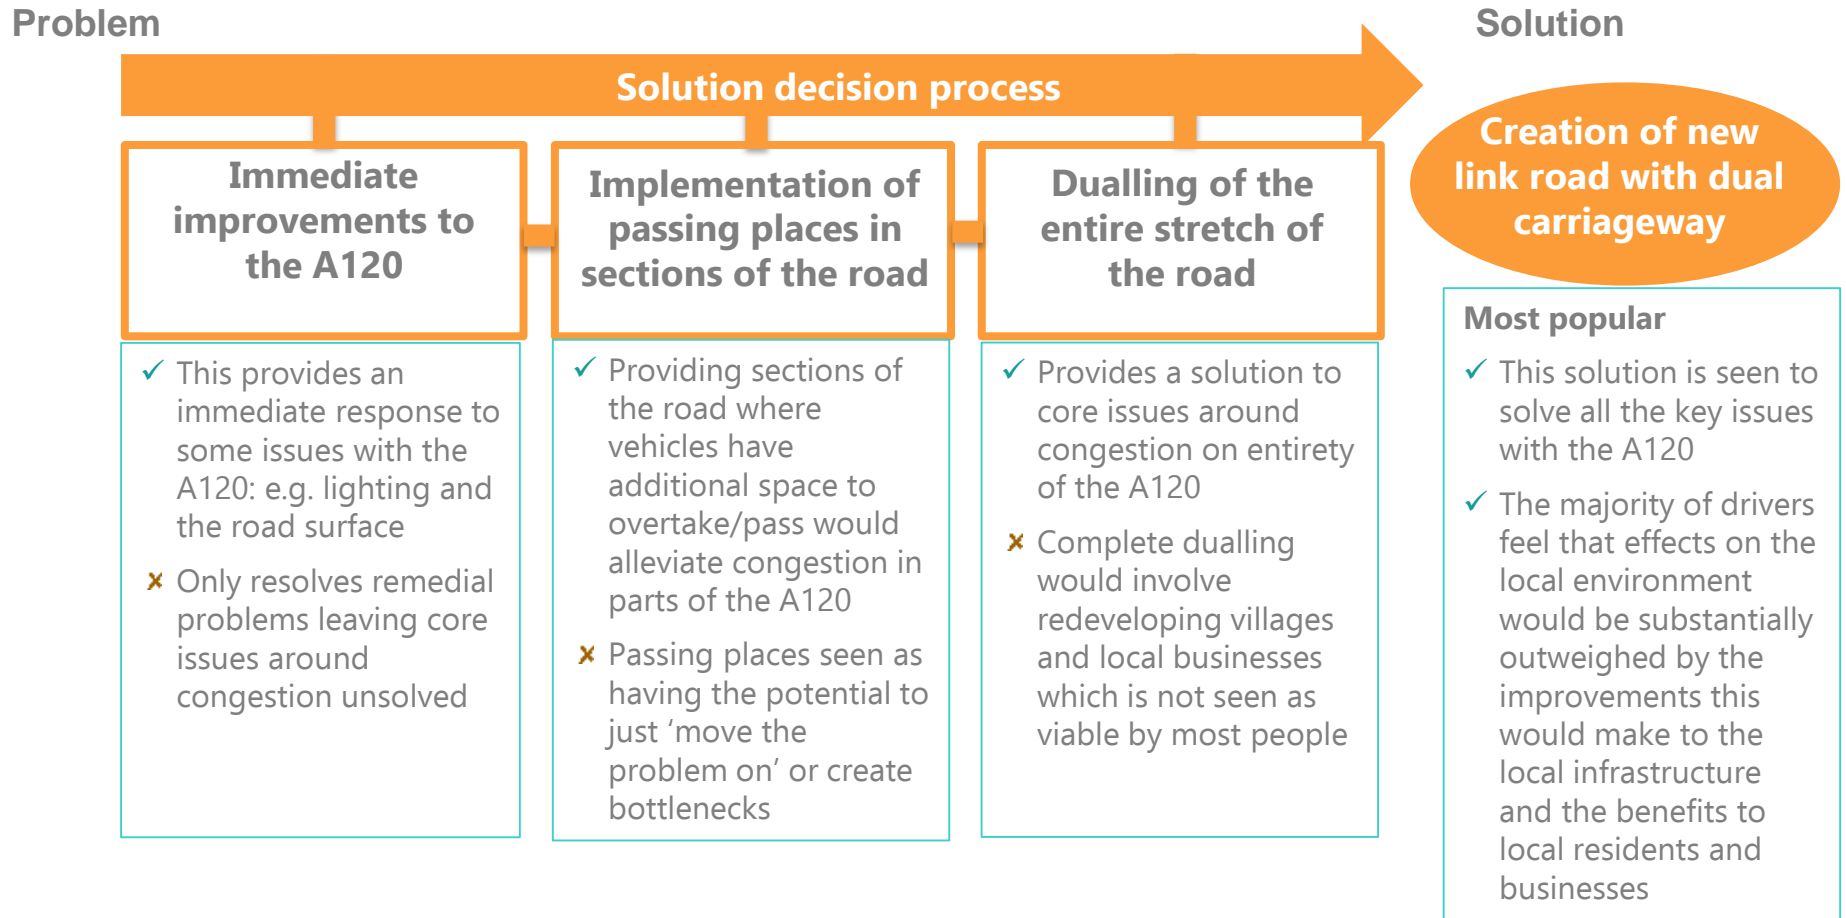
Problem

Solution

Solution decision process

Immediate improvements to the A120

✓ This provides an immediate response to some issues with the A120: e.g. lighting and the road surface

✗ Only resolves remedial problems leaving core issues around congestion unsolved

Implementation of passing places in sections of the road

✓ Providing sections of the road where vehicles have additional space to overtake/pass would alleviate congestion in parts of the A120

✗ Passing places seen as having the potential to just 'move the problem on' or create bottlenecks

Dualling of the entire stretch of the road

✓ Provides a solution to core issues around congestion on entirety of the A120

✗ Complete dualling would involve redeveloping villages and local businesses which is not seen as viable by most people

Creation of new link road with dual carriageway

Most popular

✓ This solution is seen to solve all the key issues with the A120

✓ The majority of drivers feel that effects on the local environment would be substantially outweighed by the improvements this would make to the local infrastructure and the benefits to local residents and businesses